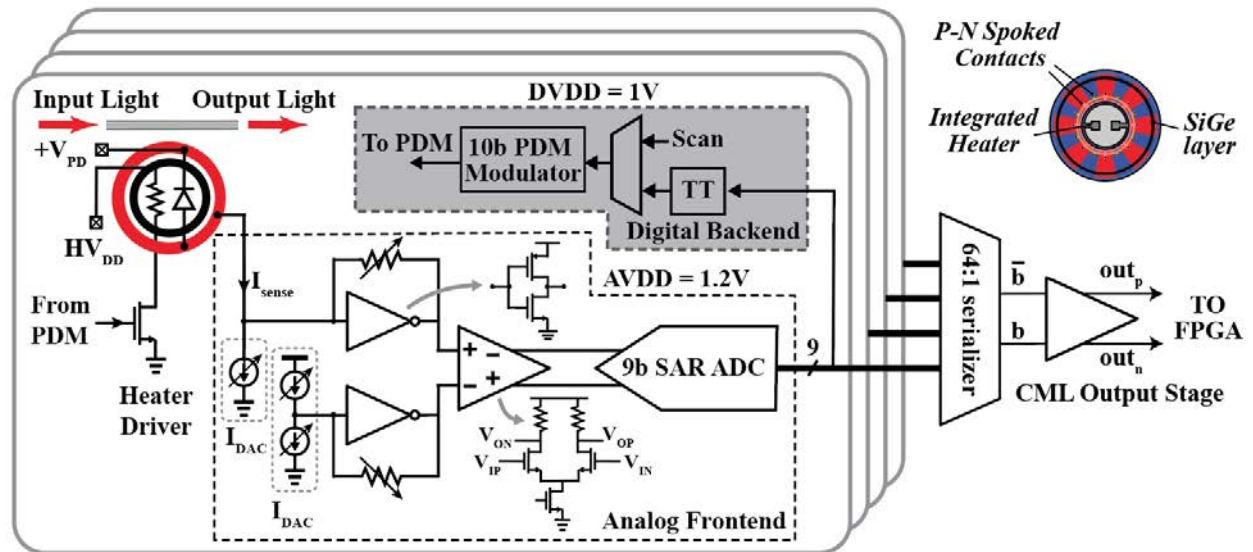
Input Light
Output Light
DVDD = 1V
P-N Spoked Contacts
Integrated Heater
SiGe layer
$+V_{PD}$
To PDM
10b PDM Modulator
Scan
TT
Digital Backend
$HV_{DD}$
$I_{sense}$
AVDD = 1.2V
64:1 serializer
$\overline{b}$
b
$out_p$
$out_n$
TO FPGA
From PDM
+
−
−
+
9b SAR ADC
9
CML Output Stage
Heater Driver
$I_{DAC}$
$V_{ON}$
$V_{OP}$
$V_{IP}$
$V_{IN}$
$I_{DAC}$
Analog Frontend